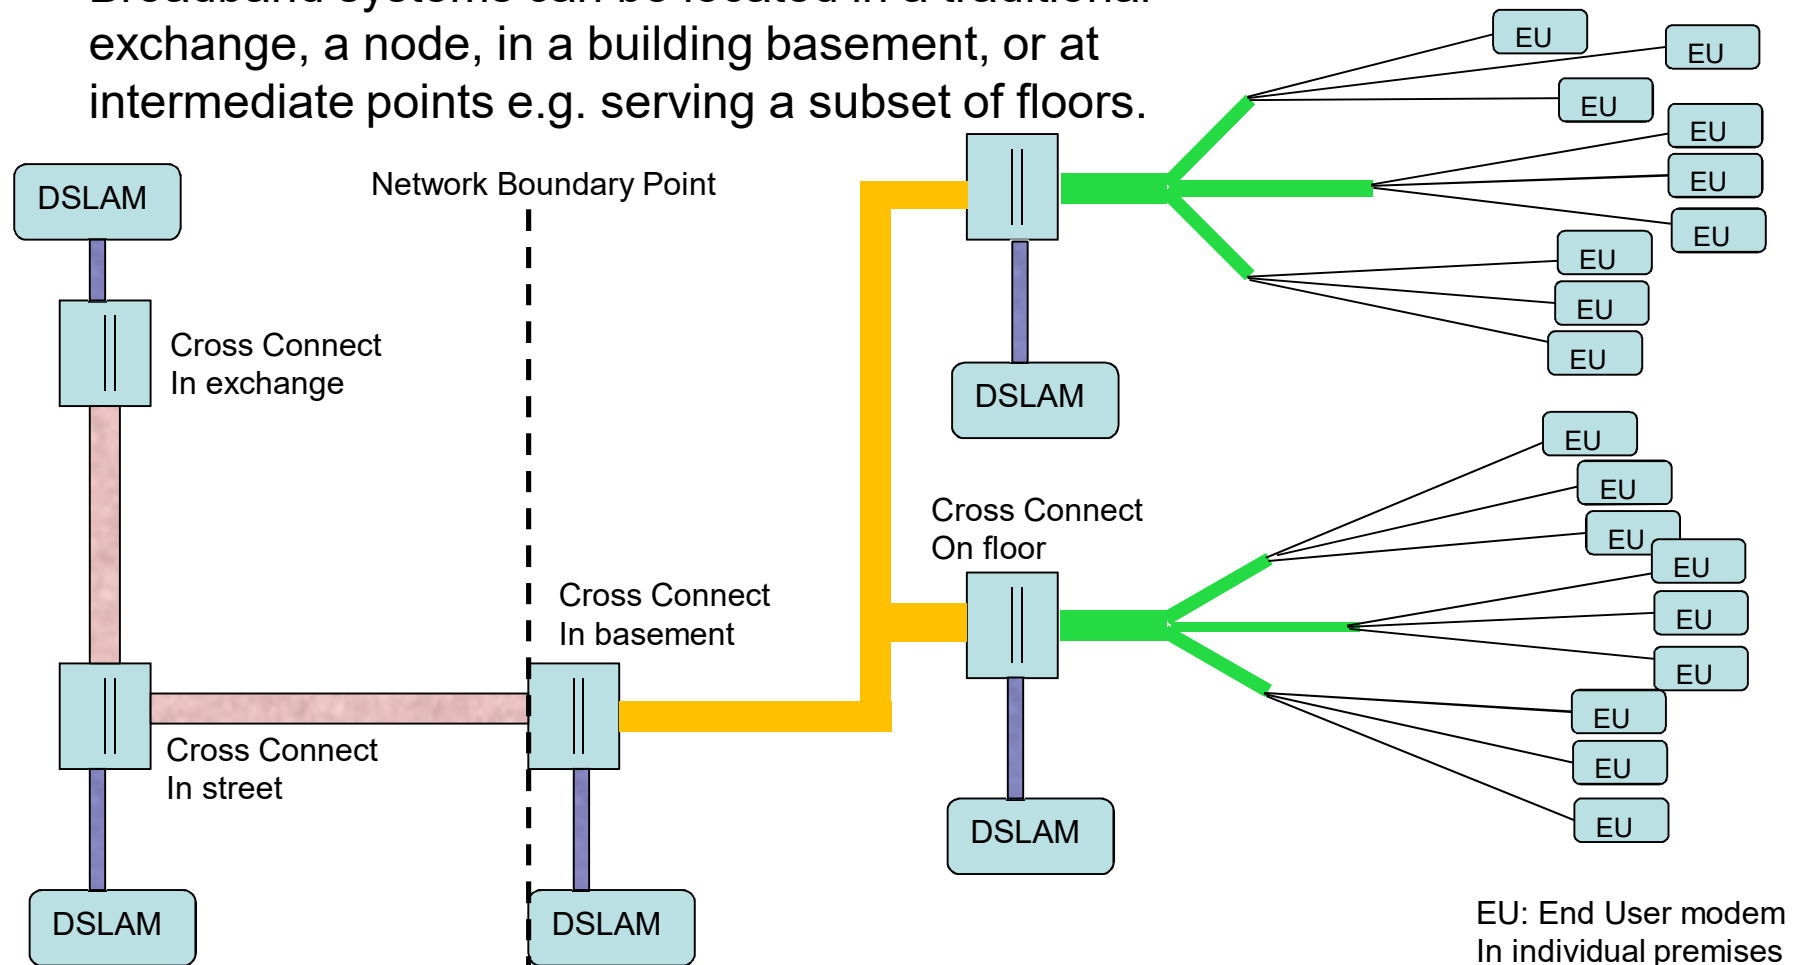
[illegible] exchange, a node, in a building basement, or at intermediate points e.g. serving a subset of floors.

DSLAM

Network Boundary Point

Cross Connect
In exchange

EU
EU
EU
EU
EU
EU
EU
EU
EU

DSLAM

EU
EU
EU
EU
EU
EU
EU
EU
EU

Cross Connect
On floor

Cross Connect
In basement

Cross Connect
In street

DSLAM

DSLAM

DSLAM

EU: End User modem
In individual premises